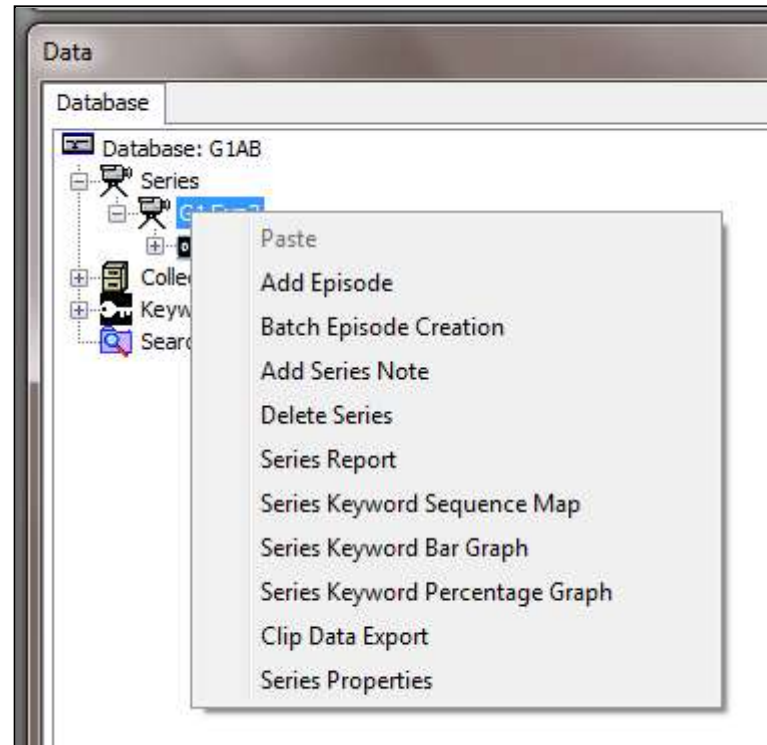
Data

Database

Database: G1AB
Series
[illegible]
Colle
Keyw
Searc

Paste
Add Episode
Batch Episode Creation
Add Series Note
Delete Series
Series Report
Series Keyword Sequence Map
Series Keyword Bar Graph
Series Keyword Percentage Graph
Clip Data Export
Series Properties